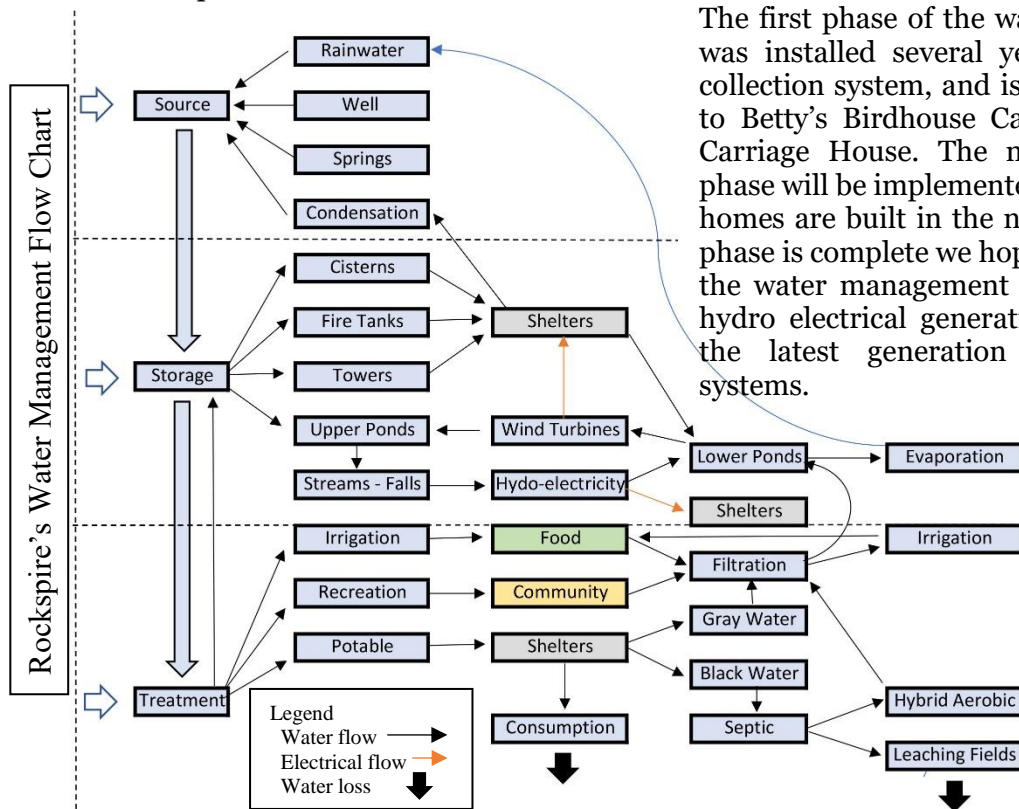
Rockspire's Water Management Flow Chart

Rainwater
Source
Well
Springs
Condensation
Cisterns
Fire Tanks
Shelters
Storage
Towers
Upper Ponds
Wind Turbines
Lower Ponds
Evaporation
Streams - Falls
Hydo-electricity
Shelters
Irrigation
Food
Irrigation
Filtration
Recreation
Community
Gray Water
Potable
Shelters
Black Water
Treatment
Hybrid Aerobic
Consumption
Septic
Leaching Fields

Legend
Water flow
Electrical flow
Water loss

The first phase of the wa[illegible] was installed several ye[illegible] collection system, and is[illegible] to Betty's Birdhouse Ca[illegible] Carriage House. The n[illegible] phase will be implemente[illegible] homes are built in the n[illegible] phase is complete we hop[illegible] the water management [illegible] hydro electrical generat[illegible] the latest generation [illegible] systems.